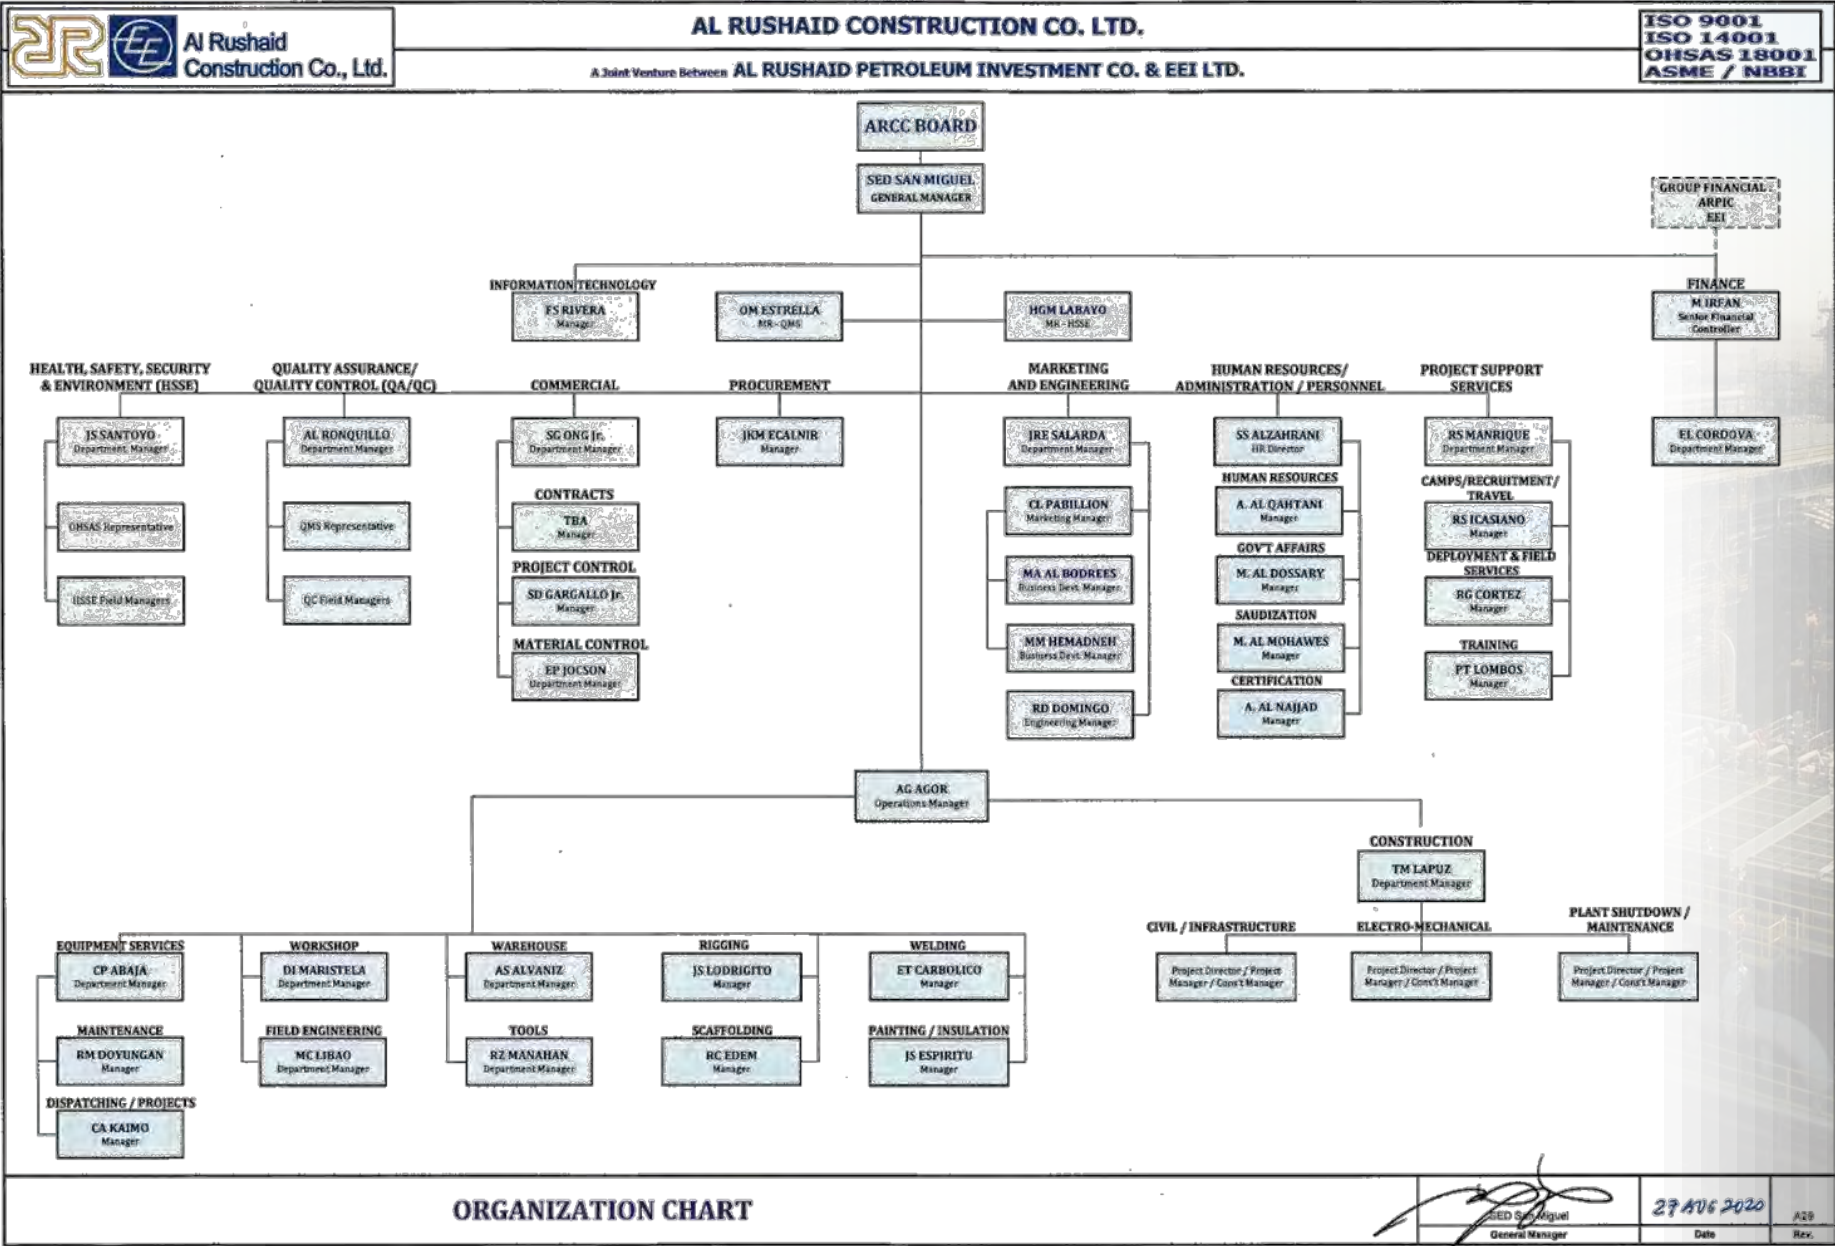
Al Rushaid Construction Co., Ltd.

AL RUSHAID CONSTRUCTION CO. LTD.

A Joint Venture Between AL RUSHAID PETROLEUM INVESTMENT CO. & EEI LTD.

ISO 9001
ISO 14001
OHSAS 18001
ASME / NBBI

ARCC BOARD

SED SAN MIGUEL
GENERAL MANAGER

GROUP FINANCIAL
ARPIC
EEI

INFORMATION TECHNOLOGY
FS RIVERA
Manager

OM ESTRELLA
MR - QMS

HGM LABAYO
MR - HSSE

FINANCE
M IRFAN
Senior Financial Controller

EL CORDOVA
Department Manager

HEALTH, SAFETY, SECURITY & ENVIRONMENT (HSSE)
JS SANTOYO
Department Manager
OHSAS Representative
HSSE Field Managers

QUALITY ASSURANCE/ QUALITY CONTROL (QA/QC)
AL RONQUILLO
Department Manager
QMS Representative
QC Field Managers

COMMERCIAL
SG ONG Jr.
Department Manager
CONTRACTS
TBA
Manager
PROJECT CONTROL
SD GARGALLO Jr.
Manager
MATERIAL CONTROL
EP JOCSON
Department Manager

PROCUREMENT
JKM ECALNIR
Manager

MARKETING AND ENGINEERING
JRE SALARDA
Department Manager
CL PABILLION
Marketing Manager
MA AL BODREES
Business Devt. Manager
MM HEMADNEH
Business Devt. Manager
RD DOMINGO
Engineering Manager

HUMAN RESOURCES/ ADMINISTRATION / PERSONNEL
SS ALZAHRANI
HR Director
HUMAN RESOURCES
A. AL QAHTANI
Manager
GOV'T AFFAIRS
M. AL DOSSARY
Manager
SAUDIZATION
M. AL MOHAWES
Manager
CERTIFICATION
A. AL NAJJAD
Manager

PROJECT SUPPORT SERVICES
RS MANRIQUE
Department Manager
CAMPS/RECRUITMENT/ TRAVEL
RS ICASIANO
Manager
DEPLOYMENT & FIELD SERVICES
RG CORTEZ
Manager
TRAINING
PT LOMBOS
Manager

AG AGOR
Operations Manager

CONSTRUCTION
TM LAPUZ
Department Manager

CIVIL / INFRASTRUCTURE
Project Director / Project Manager / Cons't Manager
ELECTRO-MECHANICAL
Project Director / Project Manager / Cons't Manager
PLANT SHUTDOWN / MAINTENANCE
Project Director / Project Manager / Cons't Manager

EQUIPMENT SERVICES
CP ABAJA
Department Manager
MAINTENANCE
RM DOYUNGAN
Manager
DISPATCHING / PROJECTS
CA KAIMO
Manager

WORKSHOP
DI MARISTELA
Department Manager
FIELD ENGINEERING
MC LIBAO
Department Manager

WAREHOUSE
AS ALVANIZ
Department Manager
TOOLS
RZ MANAHAN
Department Manager

RIGGING
JS LODRIGITO
Manager
SCAFFOLDING
RC EDEM
Manager

WELDING
ET CARBOLICO
Manager
PAINTING / INSULATION
JS ESPIRITU
Manager

ORGANIZATION CHART

SED San Miguel
General Manager
27 AUG 2020
Date
A29
Rev.